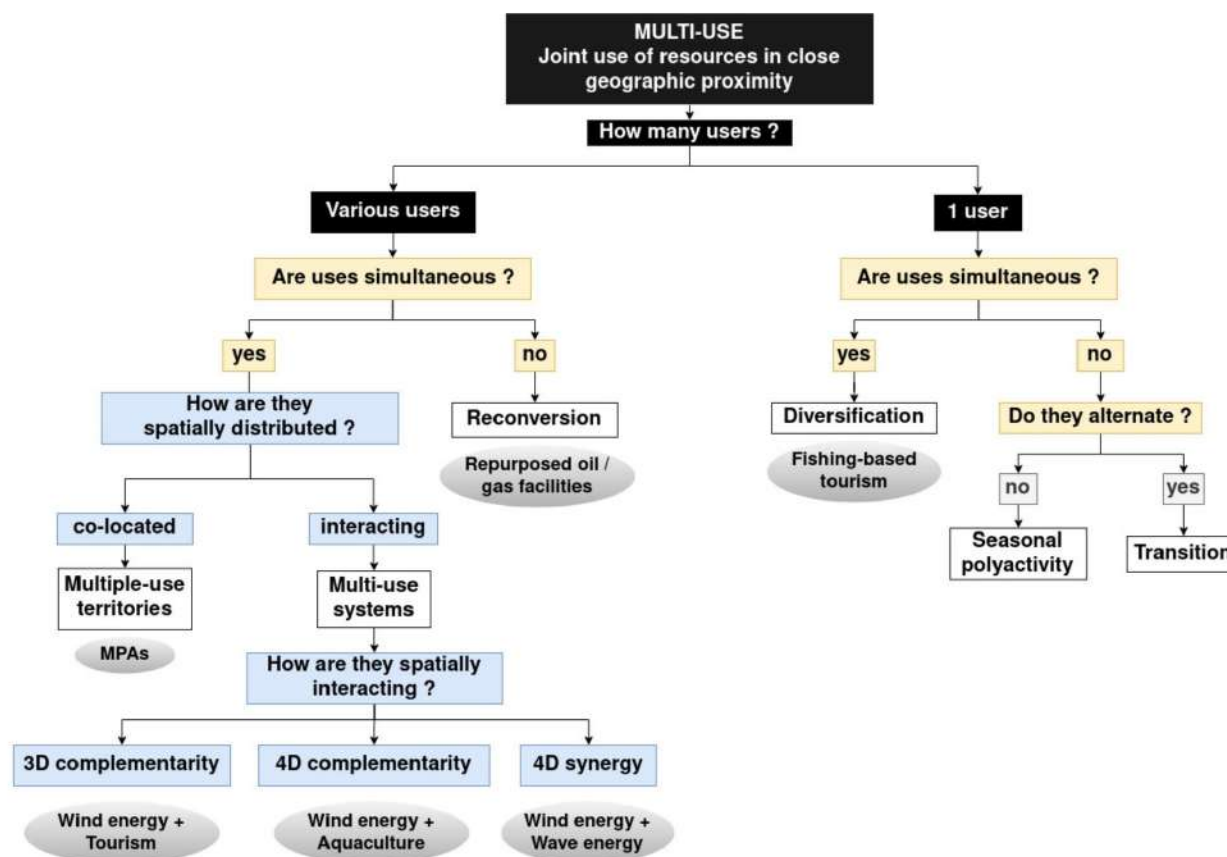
MULTI-USE
Joint use of resources in close geographic proximity

How many users ?

Various users

Are uses simultaneous ?

yes

How are they spatially distributed ?

co-located

Multiple-use territories

MPAs

interacting

Multi-use systems

How are they spatially interacting ?

3D complementarity

Wind energy + Tourism

4D complementarity

Wind energy + Aquaculture

4D synergy

Wind energy + Wave energy

no

Reconversion

Repurposed oil / gas facilities

1 user

Are uses simultaneous ?

yes

Diversification

Fishing-based tourism

no

Do they alternate ?

no

Seasonal polyactivity

yes

Transition